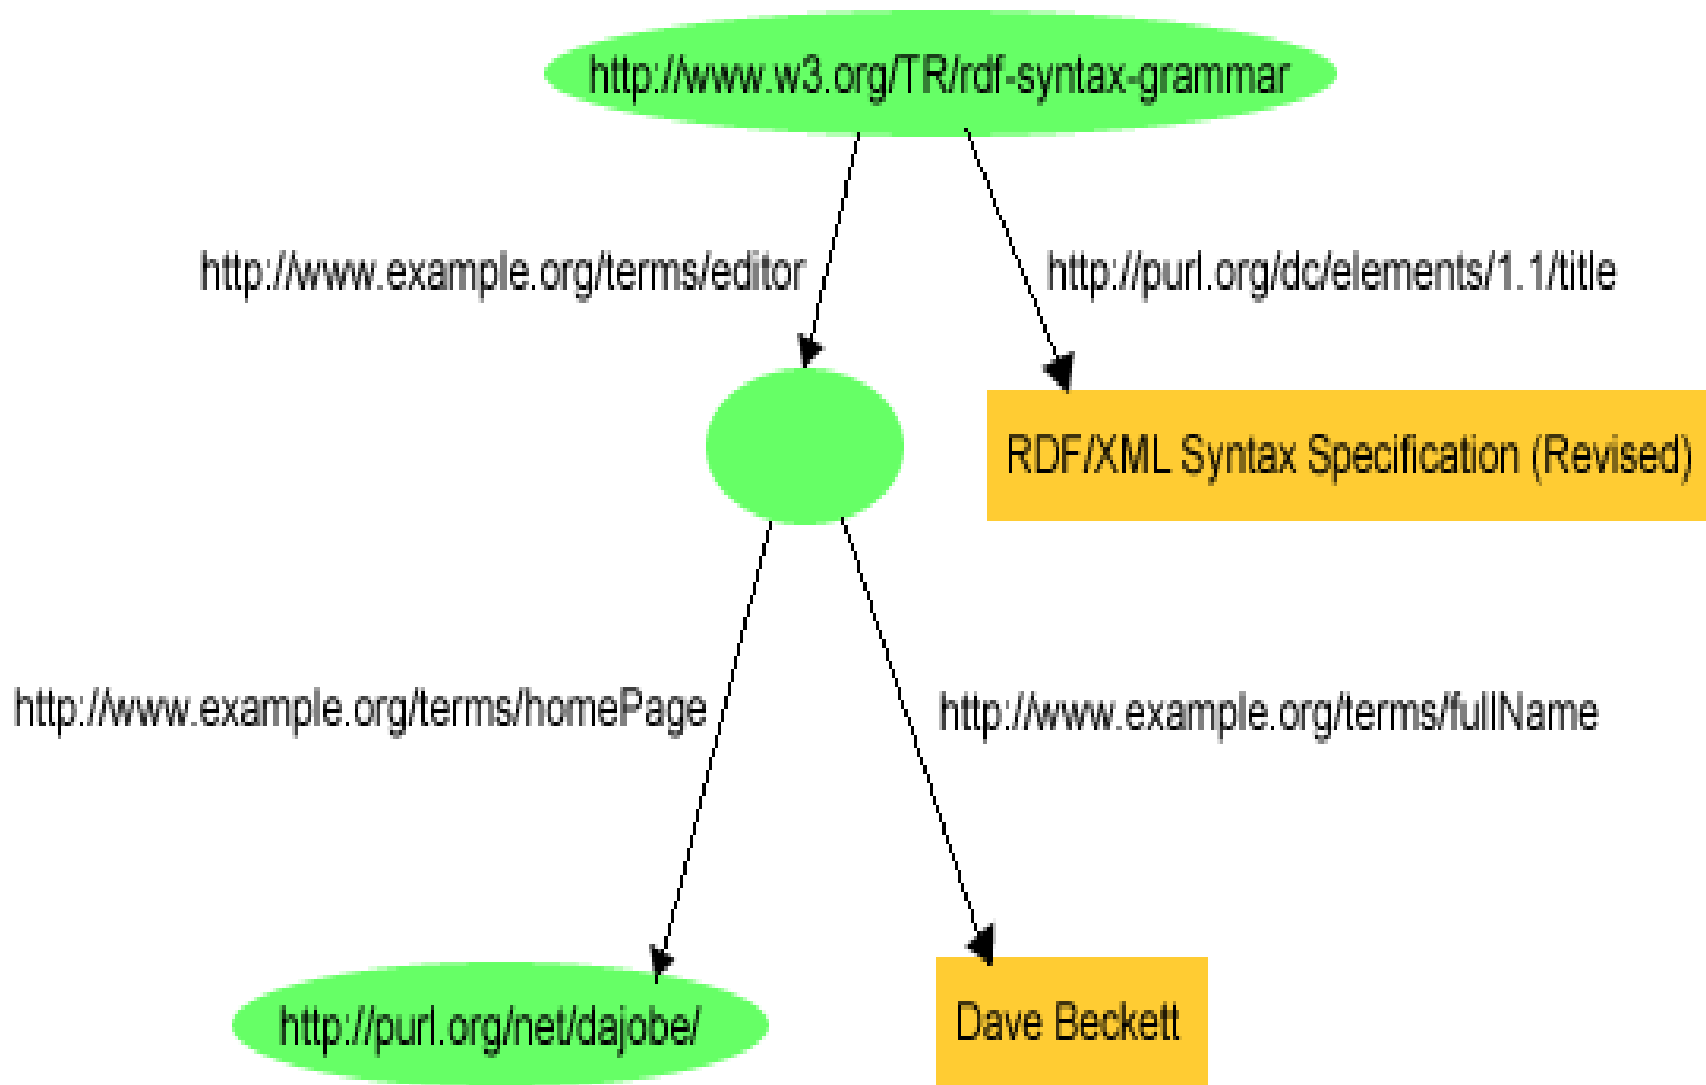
http://www.w3.org/TR/rdf-syntax-grammar

http://www.example.org/terms/editor

http://purl.org/dc/elements/1.1/title

RDF/XML Syntax Specification (Revised)

http://www.example.org/terms/homePage

http://www.example.org/terms/fullName

http://purl.org/net/dajobe/

Dave Beckett